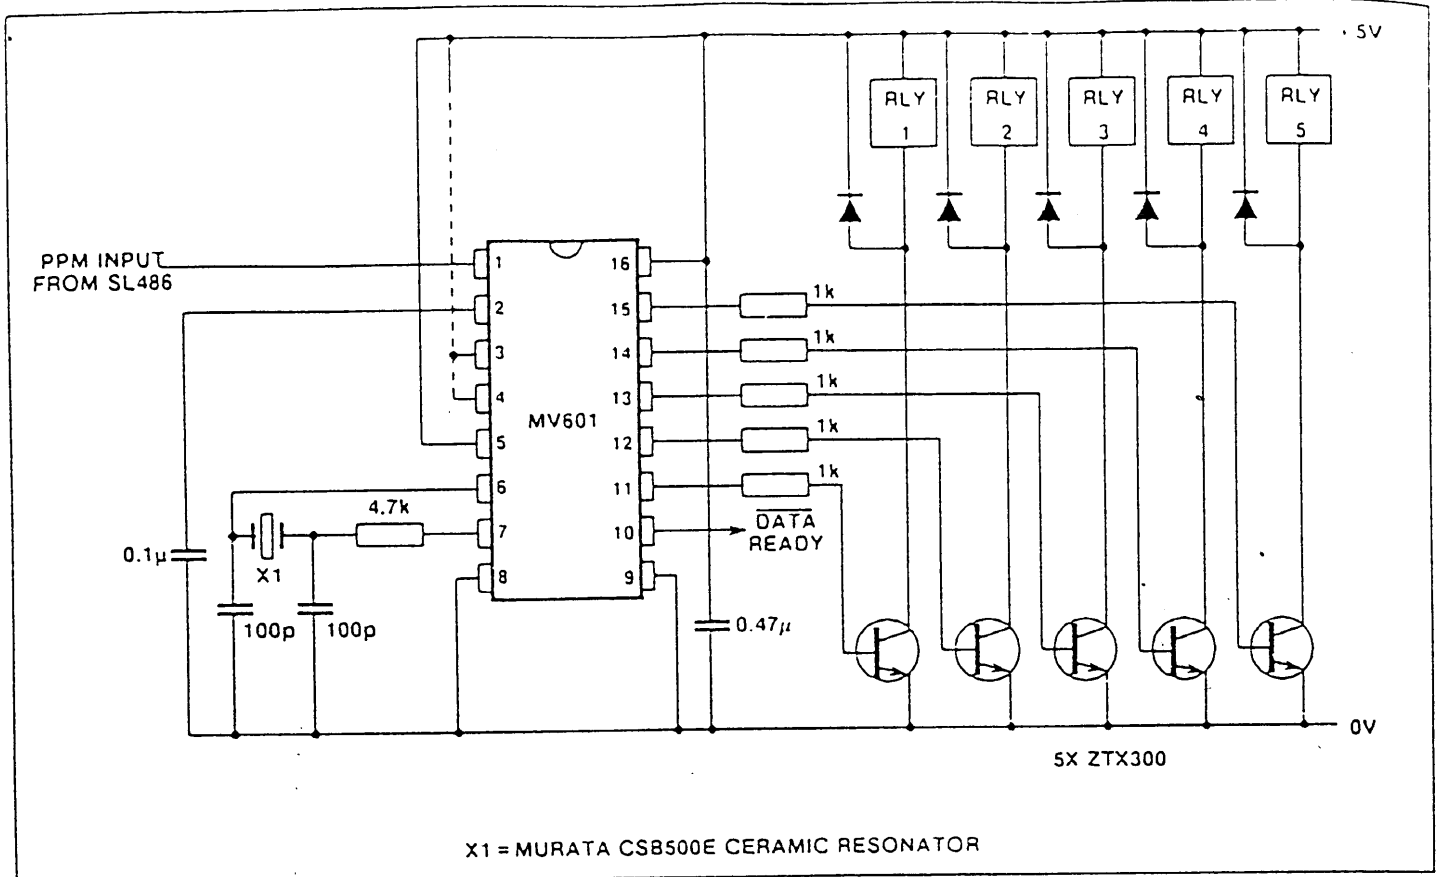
5V

RLY 1
RLY 2
RLY 3
RLY 4
RLY 5

PPM INPUT FROM SL486

1
2
3
4
5
6
7
8
16
15
14
13
12
11
10
9

MV601

1k
1k
1k
1k
1k

$\overline{DATA}$ READY

4.7k

0.1µ

X1

100p

100p

0.47µ

0V

5X ZTX300

X1 = MURATA CSB500E CERAMIC RESONATOR